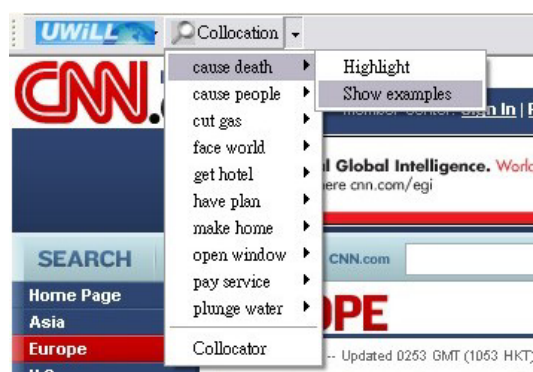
UWiLL Collocation

cause death
cause people
cut gas
face world
get hotel
have plan
make home
open window
pay service
plunge water
Collocator

Highlight
Show examples

CNN.

Member Center: Sign In |

l Global Intelligence. Worl
ere cnn.com/egi

SEARCH
CNN.com

Home Page
Asia
Europe

PE

-- Updated 0253 GMT (1053 HKT)